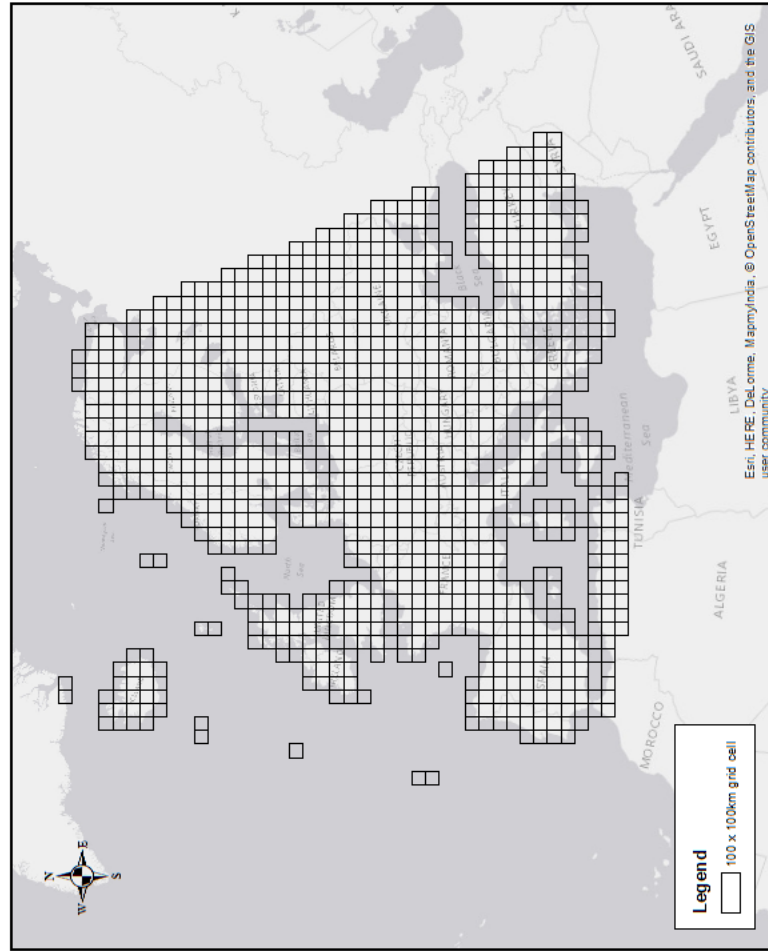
SAUDI ARA

EGYPT

Black Sea

LIBYA

Mediterranean Sea

TUNISIA

ALGERIA

MOROCCO

North Sea

FRANCE

SPAIN

UKRAINE

ROMANIA

BULGARIA

GREECE

TURKEY

Esri, HERE, DeLorme, MapmyIndia, © OpenStreetMap contributors, and the GIS user community

Legend

100 x 100km grid cell

N
E
S
W